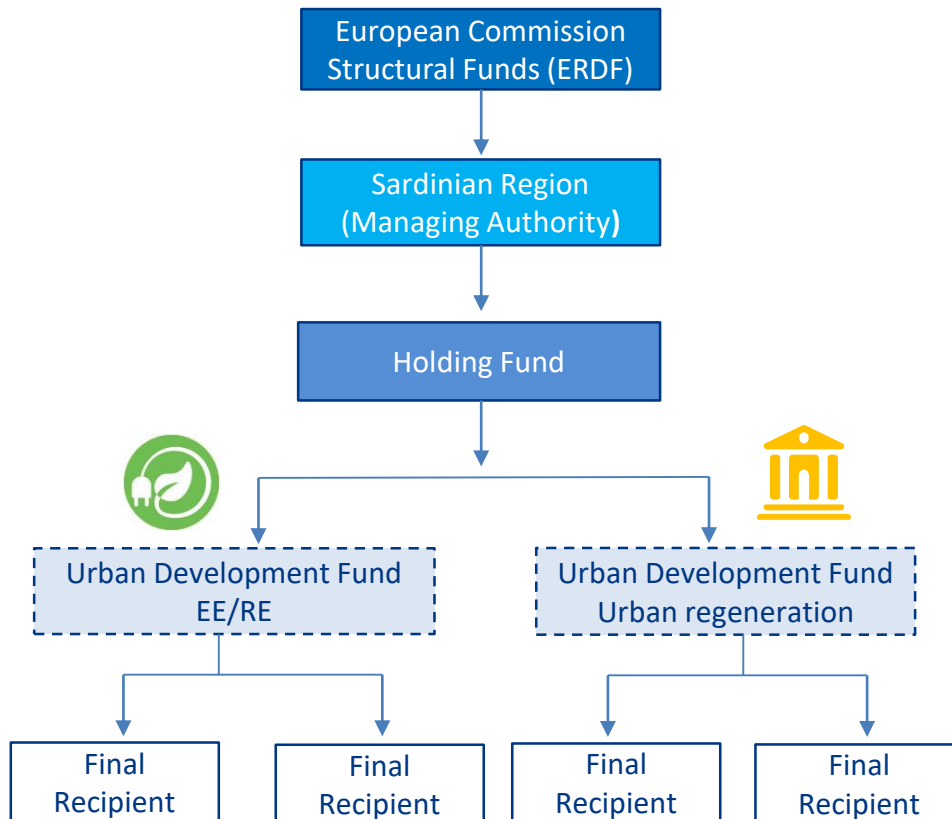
European Commission
Structural Funds (ERDF)

Sardinian Region
(Managing Authority)

Holding Fund

Urban Development Fund
EE/RE

Urban Development Fund
Urban regeneration

Final
Recipient

Final
Recipient

Final
Recipient

Final
Recipient